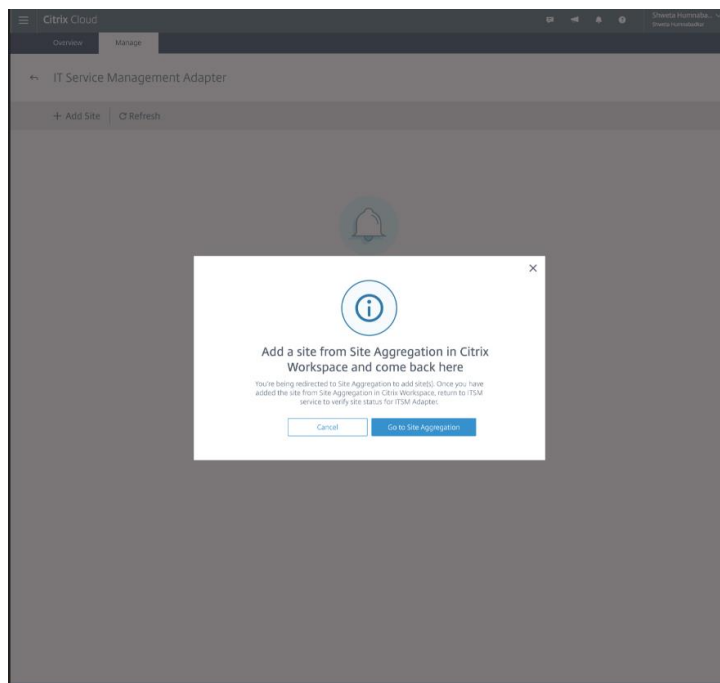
Citrix Cloud

Sheeta Hurmalka... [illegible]

Overview Manage

IT Service Management Adapter

+ Add Site C Refresh

Add a site from Site Aggregation in Citrix Workspace and come back here

You're being redirected to Site Aggregation to add site(s). Once you have added the site from Site Aggregation in Citrix Workspace, return to ITSM service to verify site status for ITSM Adapter.

Cancel

Go to Site Aggregation